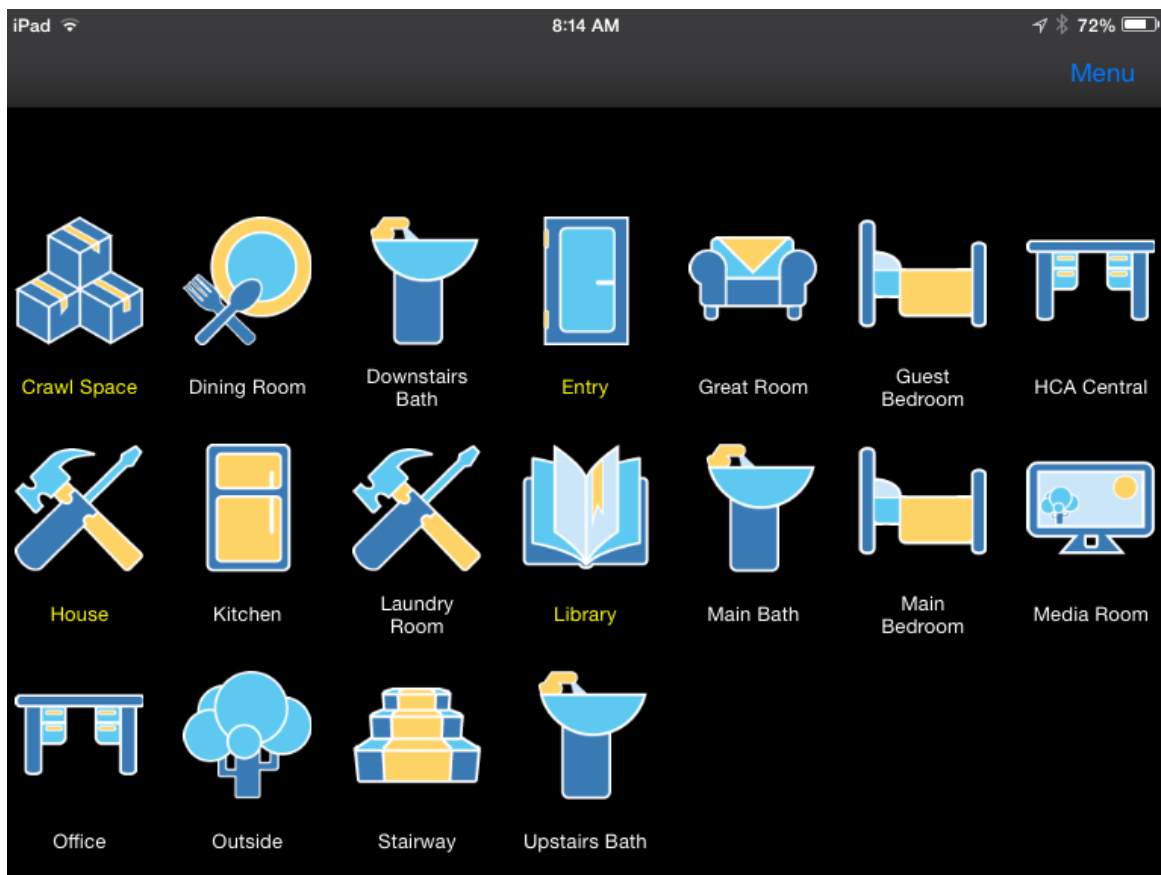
iPad 8:14 AM 72%

Menu

Crawl Space
Dining Room
Downstairs Bath
Entry
Great Room
Guest Bedroom
HCA Central

House
Kitchen
Laundry Room
Library
Main Bath
Main Bedroom
Media Room

Office
Outside
Stairway
Upstairs Bath